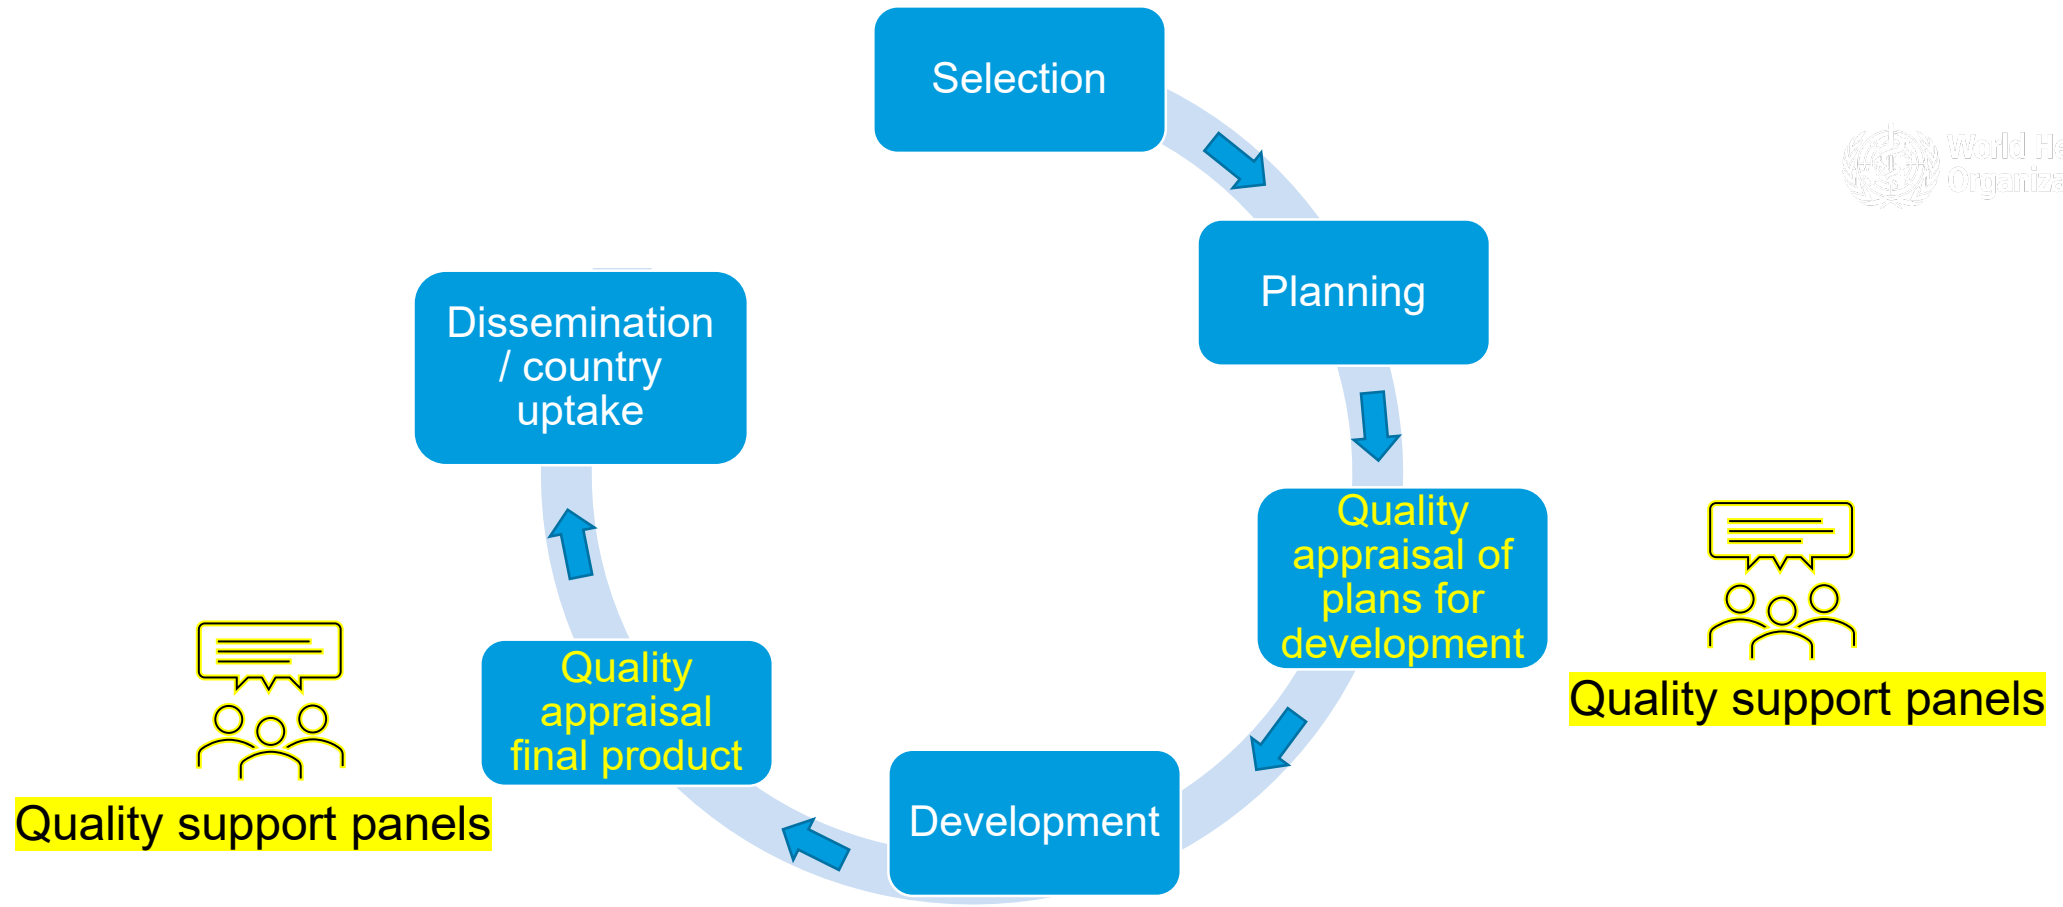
Selection

Planning

Quality appraisal of plans for development

Development

Quality appraisal final product

Dissemination / country uptake

Quality support panels

Quality support panels

World He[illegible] Organiza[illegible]